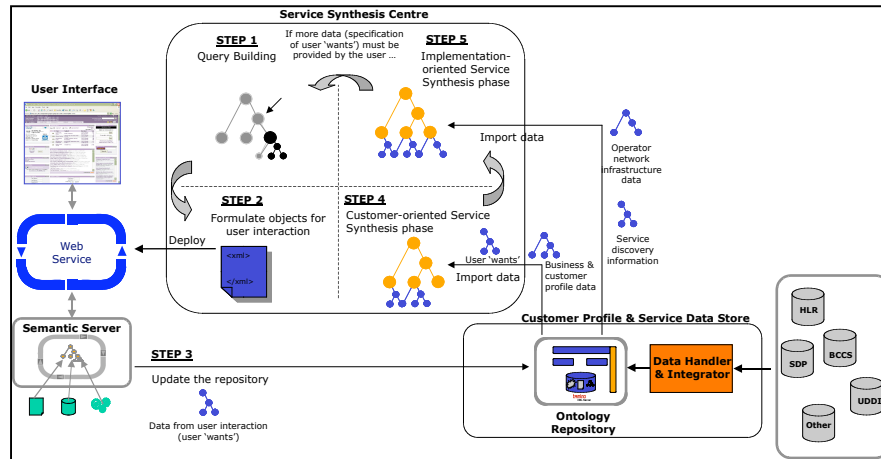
Service Synthesis Centre

STEP 1
Query Building

If more data (specification of user 'wants') must be provided by the user ...

STEP 5
Implementation-oriented Service Synthesis phase

Import data

Operator network infrastructure data

User Interface

STEP 2
Formulate objects for user interaction

STEP 4
Customer-oriented Service Synthesis phase

Service discovery information

Web Service

Deploy

<xml>
</xml>

User 'wants'

Import data

Business & customer profile data

Semantic Server

Customer Profile & Service Data Store

HLR

STEP 3

Update the repository

Data Handler & Integrator

SDP

BCCS

UDDI

Other

Data from user interaction (user 'wants')

Ontology Repository